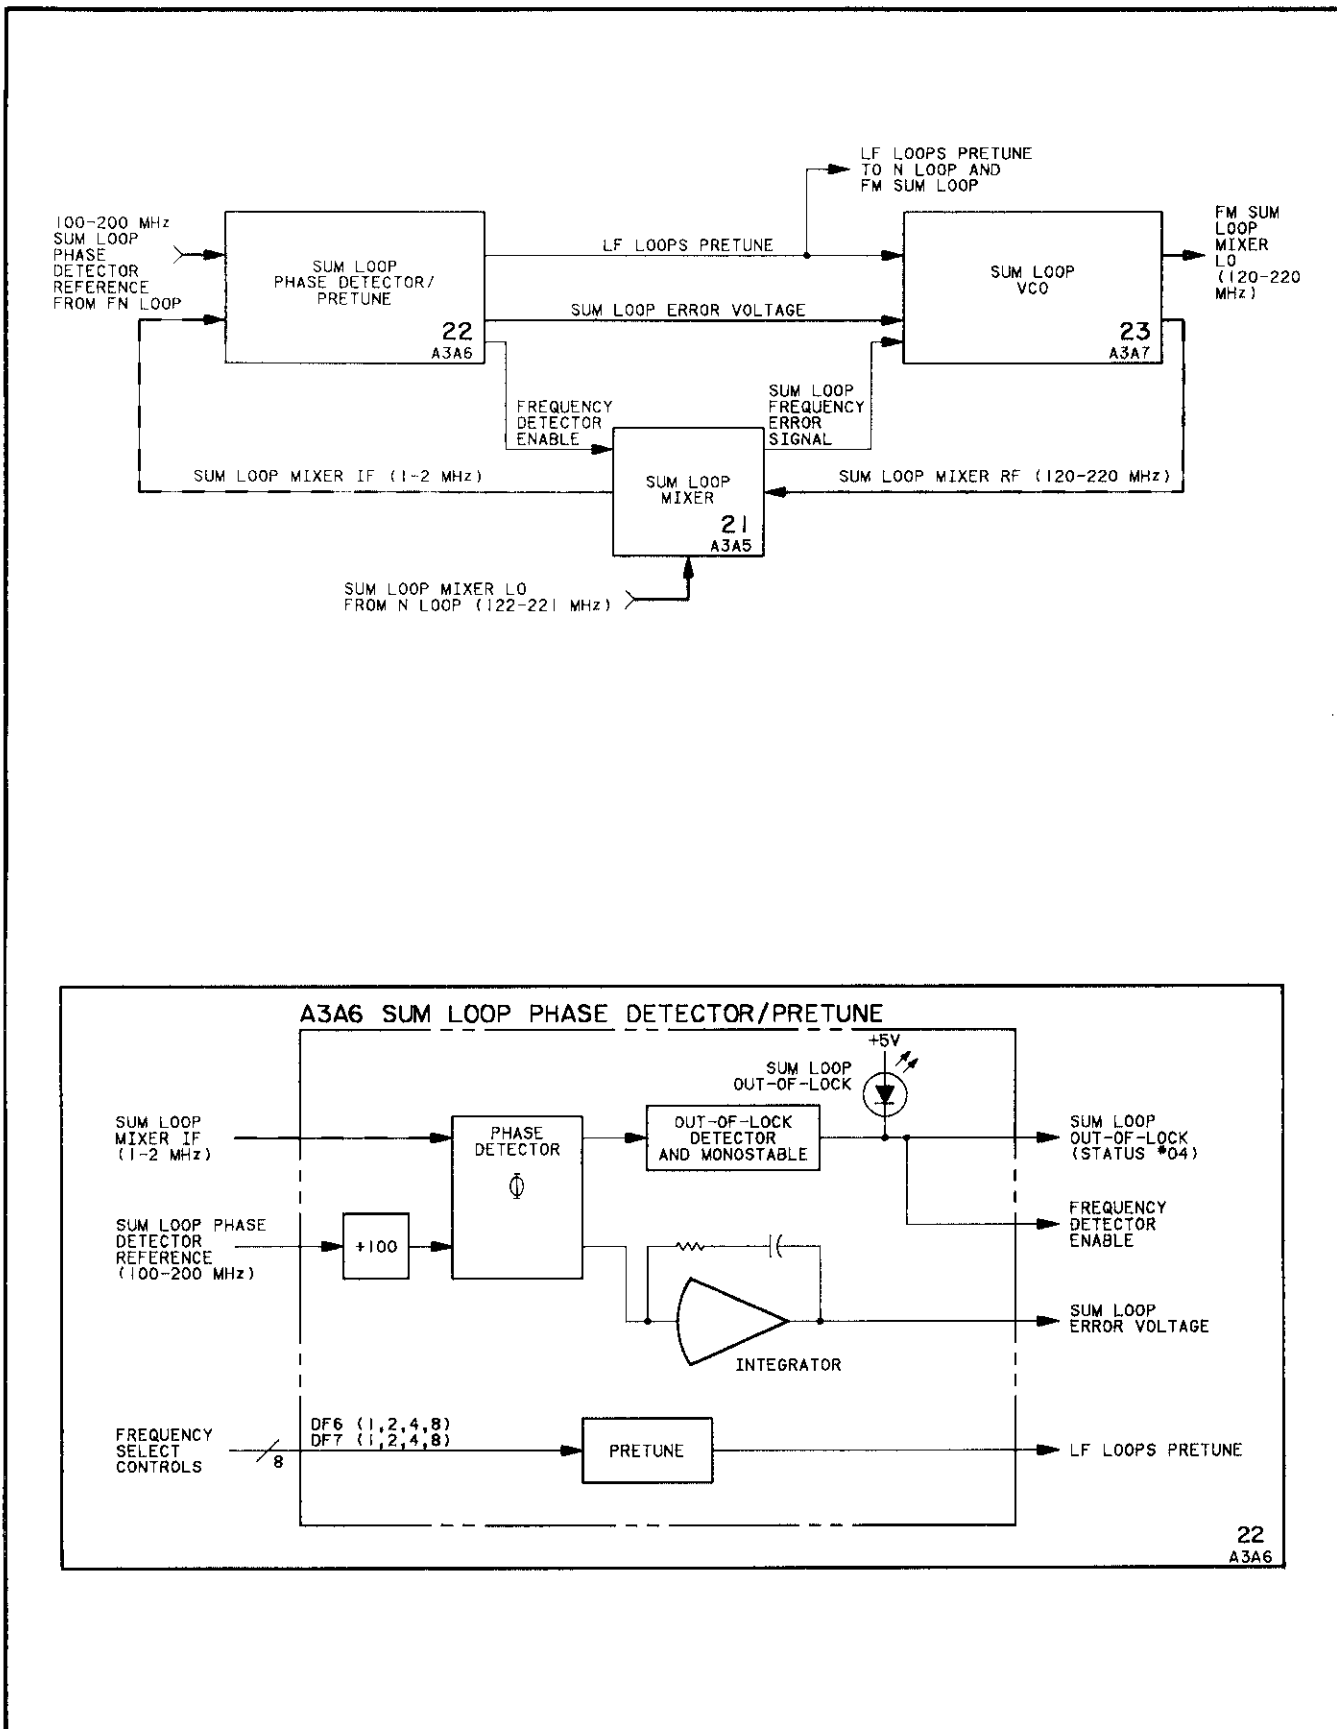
LF LOOPS PRETUNE TO N LOOP AND FM SUM LOOP

100-200 MHz SUM LOOP PHASE DETECTOR REFERENCE FROM FN LOOP

SUM LOOP PHASE DETECTOR/ PRETUNE

22
A3A6

LF LOOPS PRETUNE

SUM LOOP ERROR VOLTAGE

SUM LOOP VCO

23
A3A7

FM SUM LOOP MIXER LO (120-220 MHz)

FREQUENCY DETECTOR ENABLE

SUM LOOP FREQUENCY ERROR SIGNAL

SUM LOOP MIXER IF (1-2 MHz)

SUM LOOP MIXER

21
A3A5

SUM LOOP MIXER RF (120-220 MHz)

SUM LOOP MIXER LO FROM N LOOP (122-221 MHz)

A3A6 SUM LOOP PHASE DETECTOR/PRETUNE

+5V

SUM LOOP OUT-OF-LOCK

SUM LOOP MIXER IF (1-2 MHz)

PHASE DETECTOR

$\Phi$

OUT-OF-LOCK DETECTOR AND MONOSTABLE

SUM LOOP OUT-OF-LOCK (STATUS #04)

FREQUENCY DETECTOR ENABLE

SUM LOOP PHASE DETECTOR REFERENCE (100-200 MHz)

$\div 100$

SUM LOOP ERROR VOLTAGE

INTEGRATOR

FREQUENCY SELECT CONTROLS

8

DF6 (1,2,4,8)
DF7 (1,2,4,8)

PRETUNE

LF LOOPS PRETUNE

22
A3A6